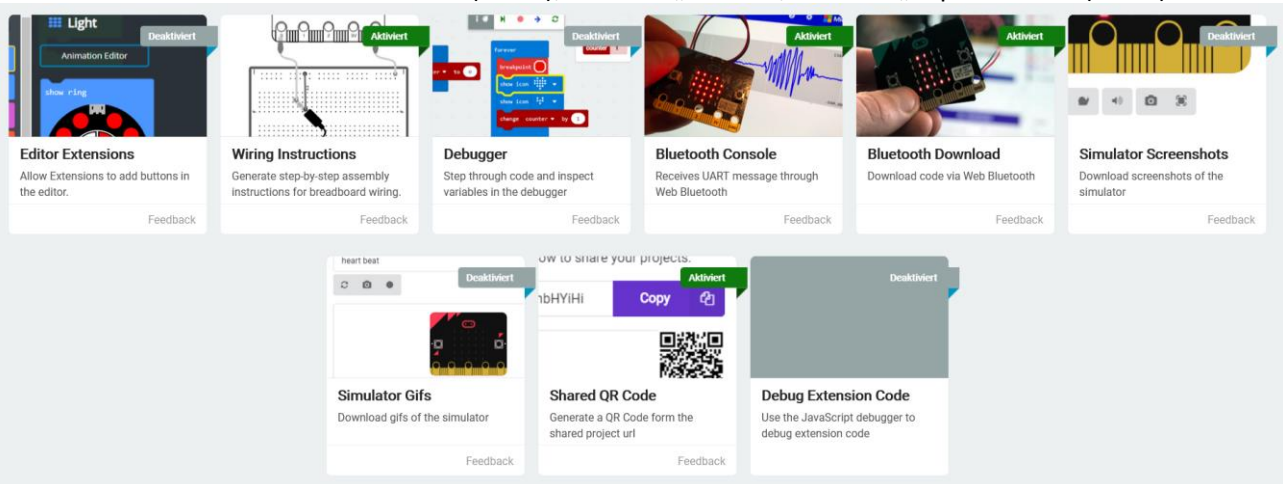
Light

Animation Editor

show ring

Deaktiviert

Editor Extensions

Allow Extensions to add buttons in the editor.

Feedback

Aktiviert

Wiring Instructions

Generate step-by-step assembly instructions for breadboard wiring.

Feedback

forever

breakpoint

show icon

show icon

change counter by 1

counter

Deaktiviert

Debugger

Step through code and inspect variables in the debugger

Feedback

Aktiviert

Bluetooth Console

Receives UART message through Web Bluetooth

Feedback

Aktiviert

Bluetooth Download

Download code via Web Bluetooth

Feedback

Deaktiviert

Simulator Screenshots

Download screenshots of the simulator

Feedback

heart beat

Deaktiviert

Simulator Gifs

Download gifs of the simulator

Feedback

ow to share your projects.

nbHYiHi

Copy

Aktiviert

Shared QR Code

Generate a QR Code form the shared project url

Feedback

Deaktiviert

Debug Extension Code

Use the JavaScript debugger to debug extension code